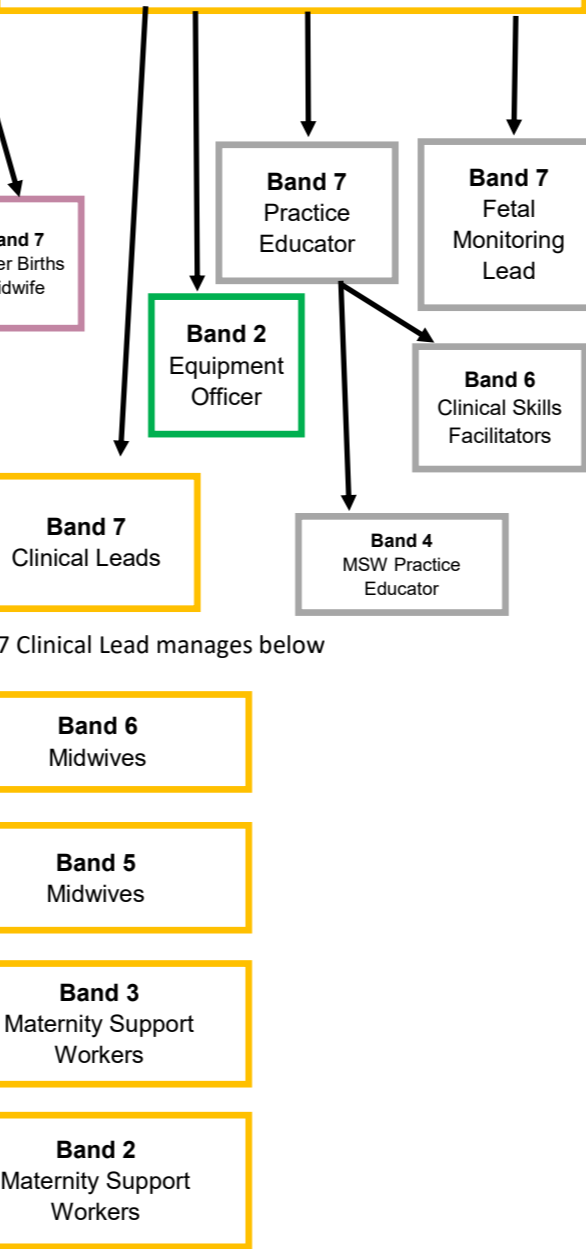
and 7
er Births
dwife

Band 7
Practice Educator

Band 7
Fetal Monitoring Lead

Band 2
Equipment Officer

Band 6
Clinical Skills Facilitators

Band 7
Clinical Leads

Band 4
MSW Practice Educator

7 Clinical Lead manages below

Band 6
Midwives

Band 5
Midwives

Band 3
Maternity Support Workers

Band 2
Maternity Support Workers